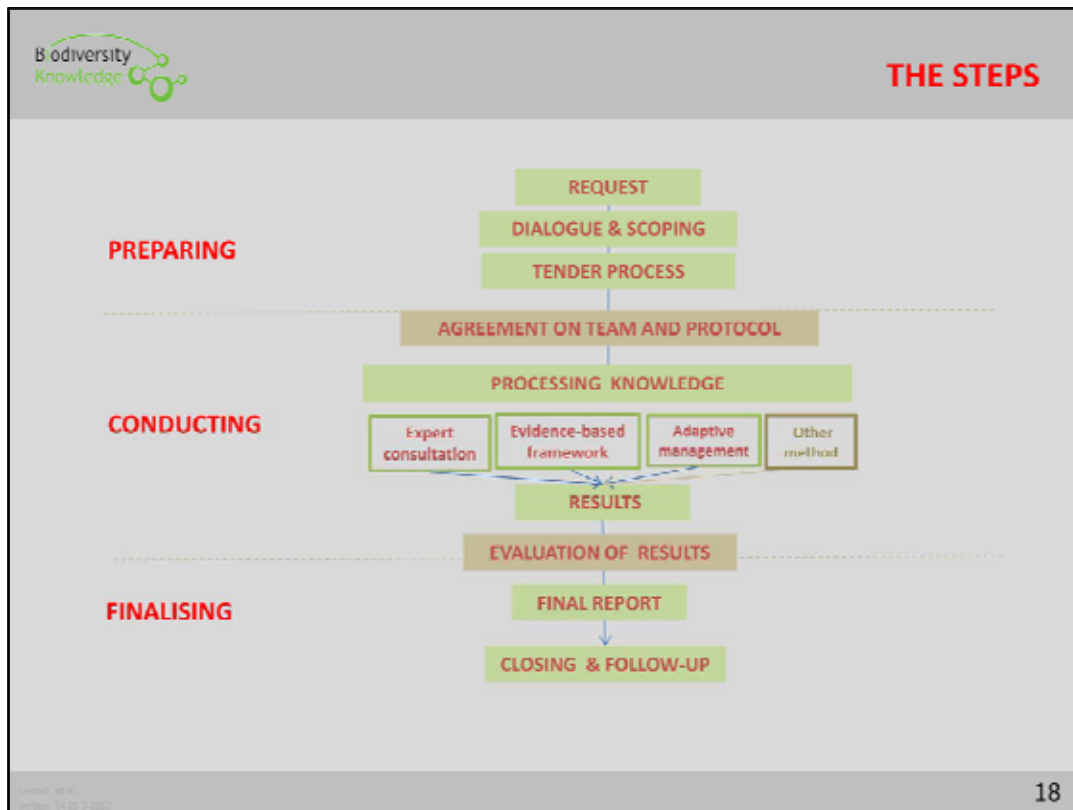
Biodiversity Knowledge

THE STEPS

REQUEST

DIALOGUE & SCOPING

PREPARING

TENDER PROCESS

AGREEMENT ON TEAM AND PROTOCOL

PROCESSING KNOWLEDGE

CONDUCTING

Expert consultation

Evidence-based framework

Adaptive management

Other method

RESULTS

EVALUATION OF RESULTS

FINALISING

FINAL REPORT

CLOSING & FOLLOW-UP

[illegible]

18